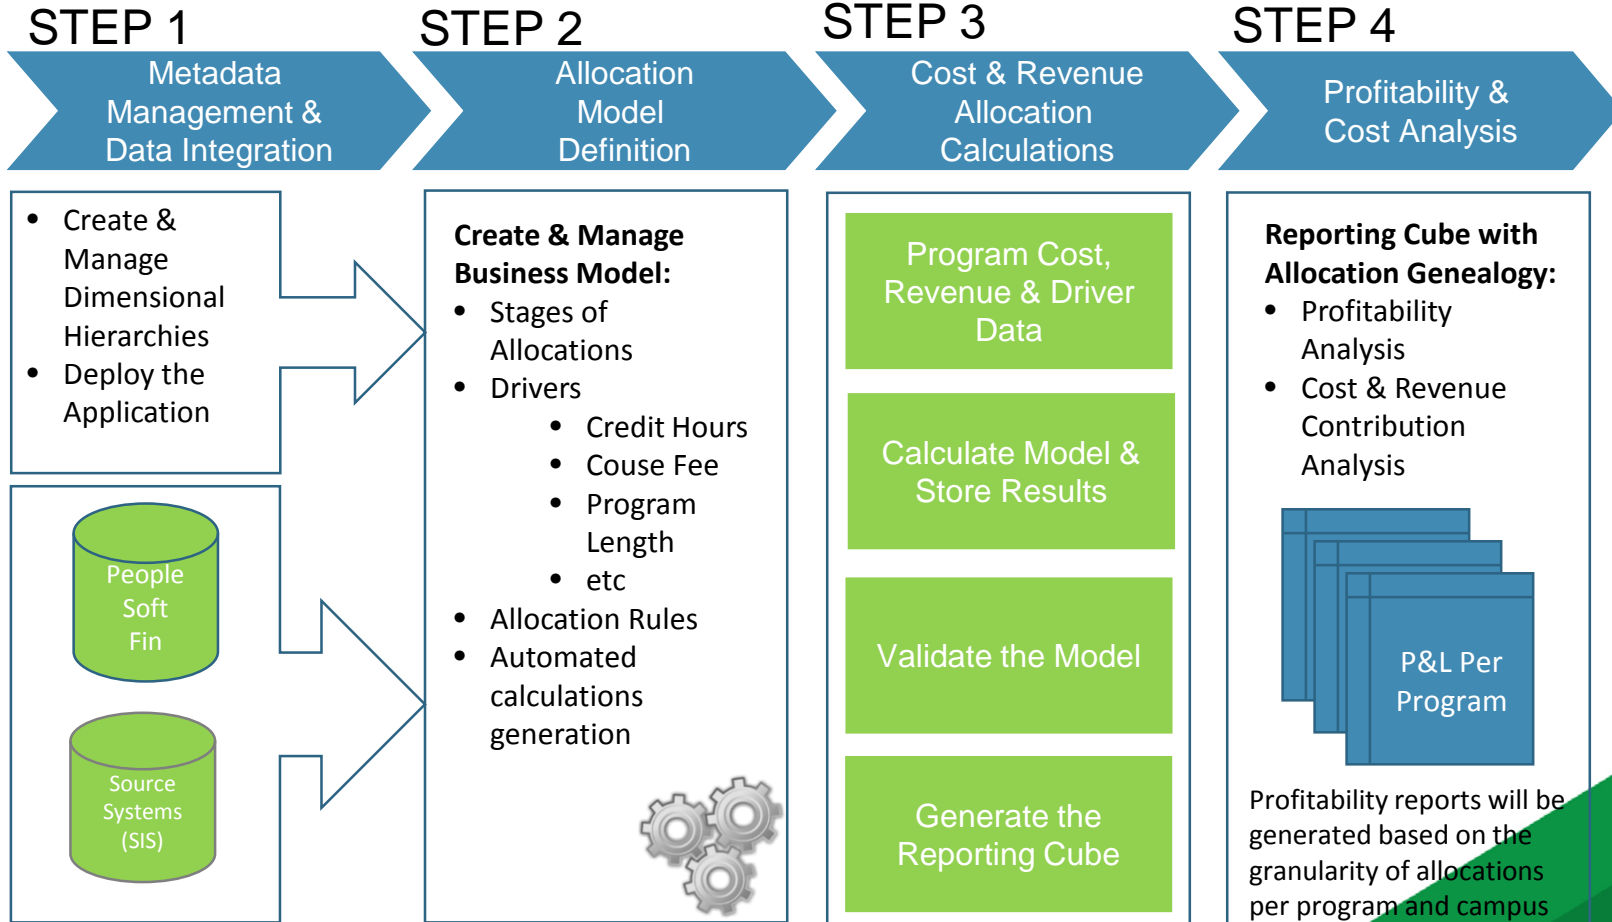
STEP 1

Metadata Management & Data Integration

- Create & Manage Dimensional Hierarchies
- Deploy the Application

People Soft Fin

Source Systems (SIS)

STEP 2

Allocation Model Definition

**Create & Manage Business Model:**
- Stages of Allocations
- Drivers
  - Credit Hours
  - Couse Fee
  - Program Length
  - etc
- Allocation Rules
- Automated calculations generation

STEP 3

Cost & Revenue Allocation Calculations

Program Cost, Revenue & Driver Data

Calculate Model & Store Results

Validate the Model

Generate the Reporting Cube

STEP 4

Profitability & Cost Analysis

**Reporting Cube with Allocation Genealogy:**
- Profitability Analysis
- Cost & Revenue Contribution Analysis

P&L Per Program

Profitability reports will be generated based on the granularity of allocations per program and campus